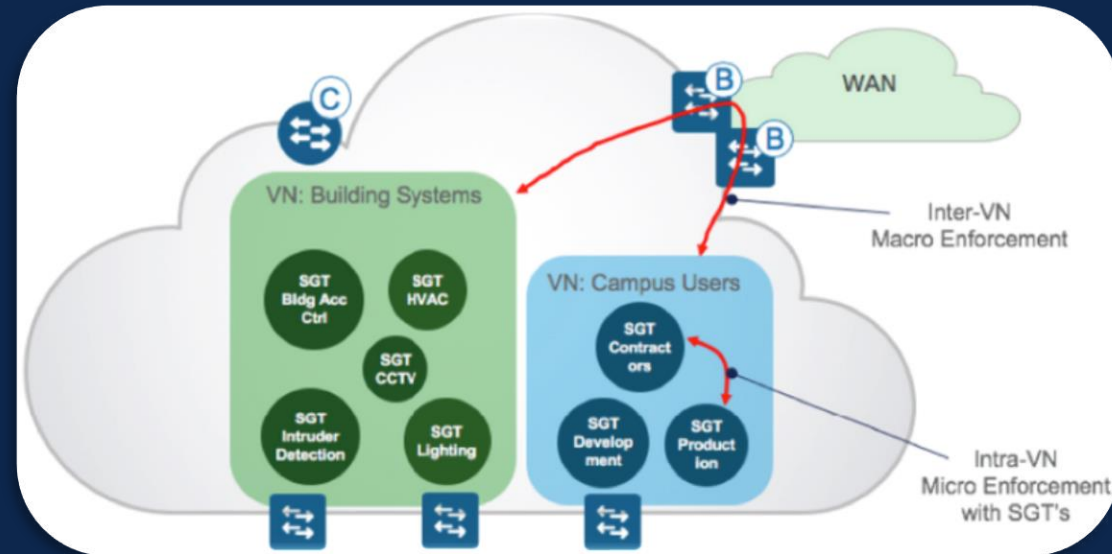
C

B

WAN

B

VN: Building Systems

Inter-VN Macro Enforcement

SGT Bldg Acc Ctrl

SGT HVAC

SGT CCTV

SGT Intruder Detection

SGT Lighting

VN: Campus Users

SGT Contract ors

SGT Develop ment

SGT Product ion

Intra-VN Micro Enforcement with SGT's